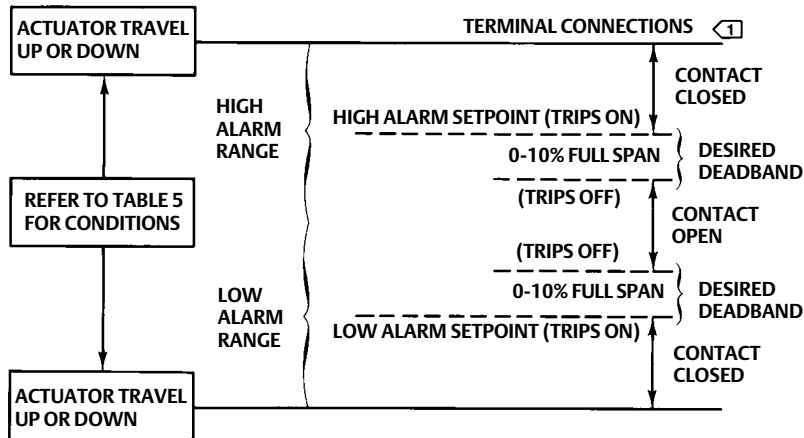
ACTUATOR TRAVEL UP OR DOWN

TERMINAL CONNECTIONS 1

HIGH ALARM RANGE

CONTACT CLOSED

HIGH ALARM SETPOINT (TRIPS ON)

0-10% FULL SPAN

DESIRED DEADBAND

REFER TO TABLE 5 FOR CONDITIONS

(TRIPS OFF)

CONTACT OPEN

(TRIPS OFF)

LOW ALARM RANGE

0-10% FULL SPAN

DESIRED DEADBAND

LOW ALARM SETPOINT (TRIPS ON)

CONTACT CLOSED

ACTUATOR TRAVEL UP OR DOWN